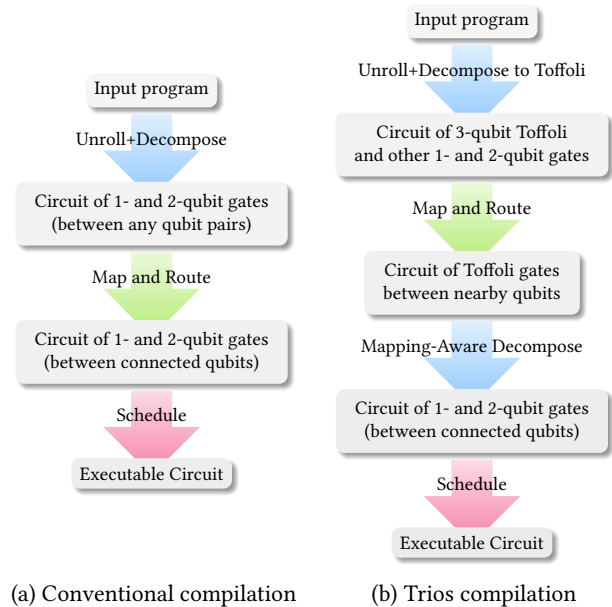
Input program

Unroll+Decompose

Circuit of 1- and 2-qubit gates (between any qubit pairs)

Map and Route

Circuit of 1- and 2-qubit gates (between connected qubits)

Schedule

Executable Circuit

(a) Conventional compilation

Input program

Unroll+Decompose to Toffoli

Circuit of 3-qubit Toffoli and other 1- and 2-qubit gates

Map and Route

Circuit of Toffoli gates between nearby qubits

Mapping-Aware Decompose

Circuit of 1- and 2-qubit gates (between connected qubits)

Schedule

Executable Circuit

(b) Trios compilation